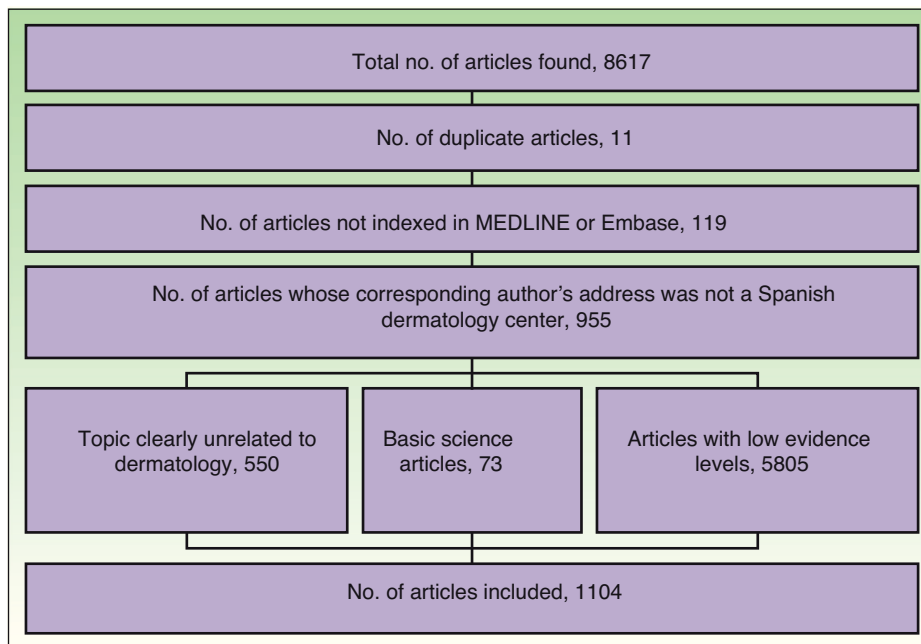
Total no. of articles found, 8617

No. of duplicate articles, 11

No. of articles not indexed in MEDLINE or Embase, 119

No. of articles whose corresponding author's address was not a Spanish dermatology center, 955

Topic clearly unrelated to dermatology, 550

Basic science articles, 73

Articles with low evidence levels, 5805

No. of articles included, 1104